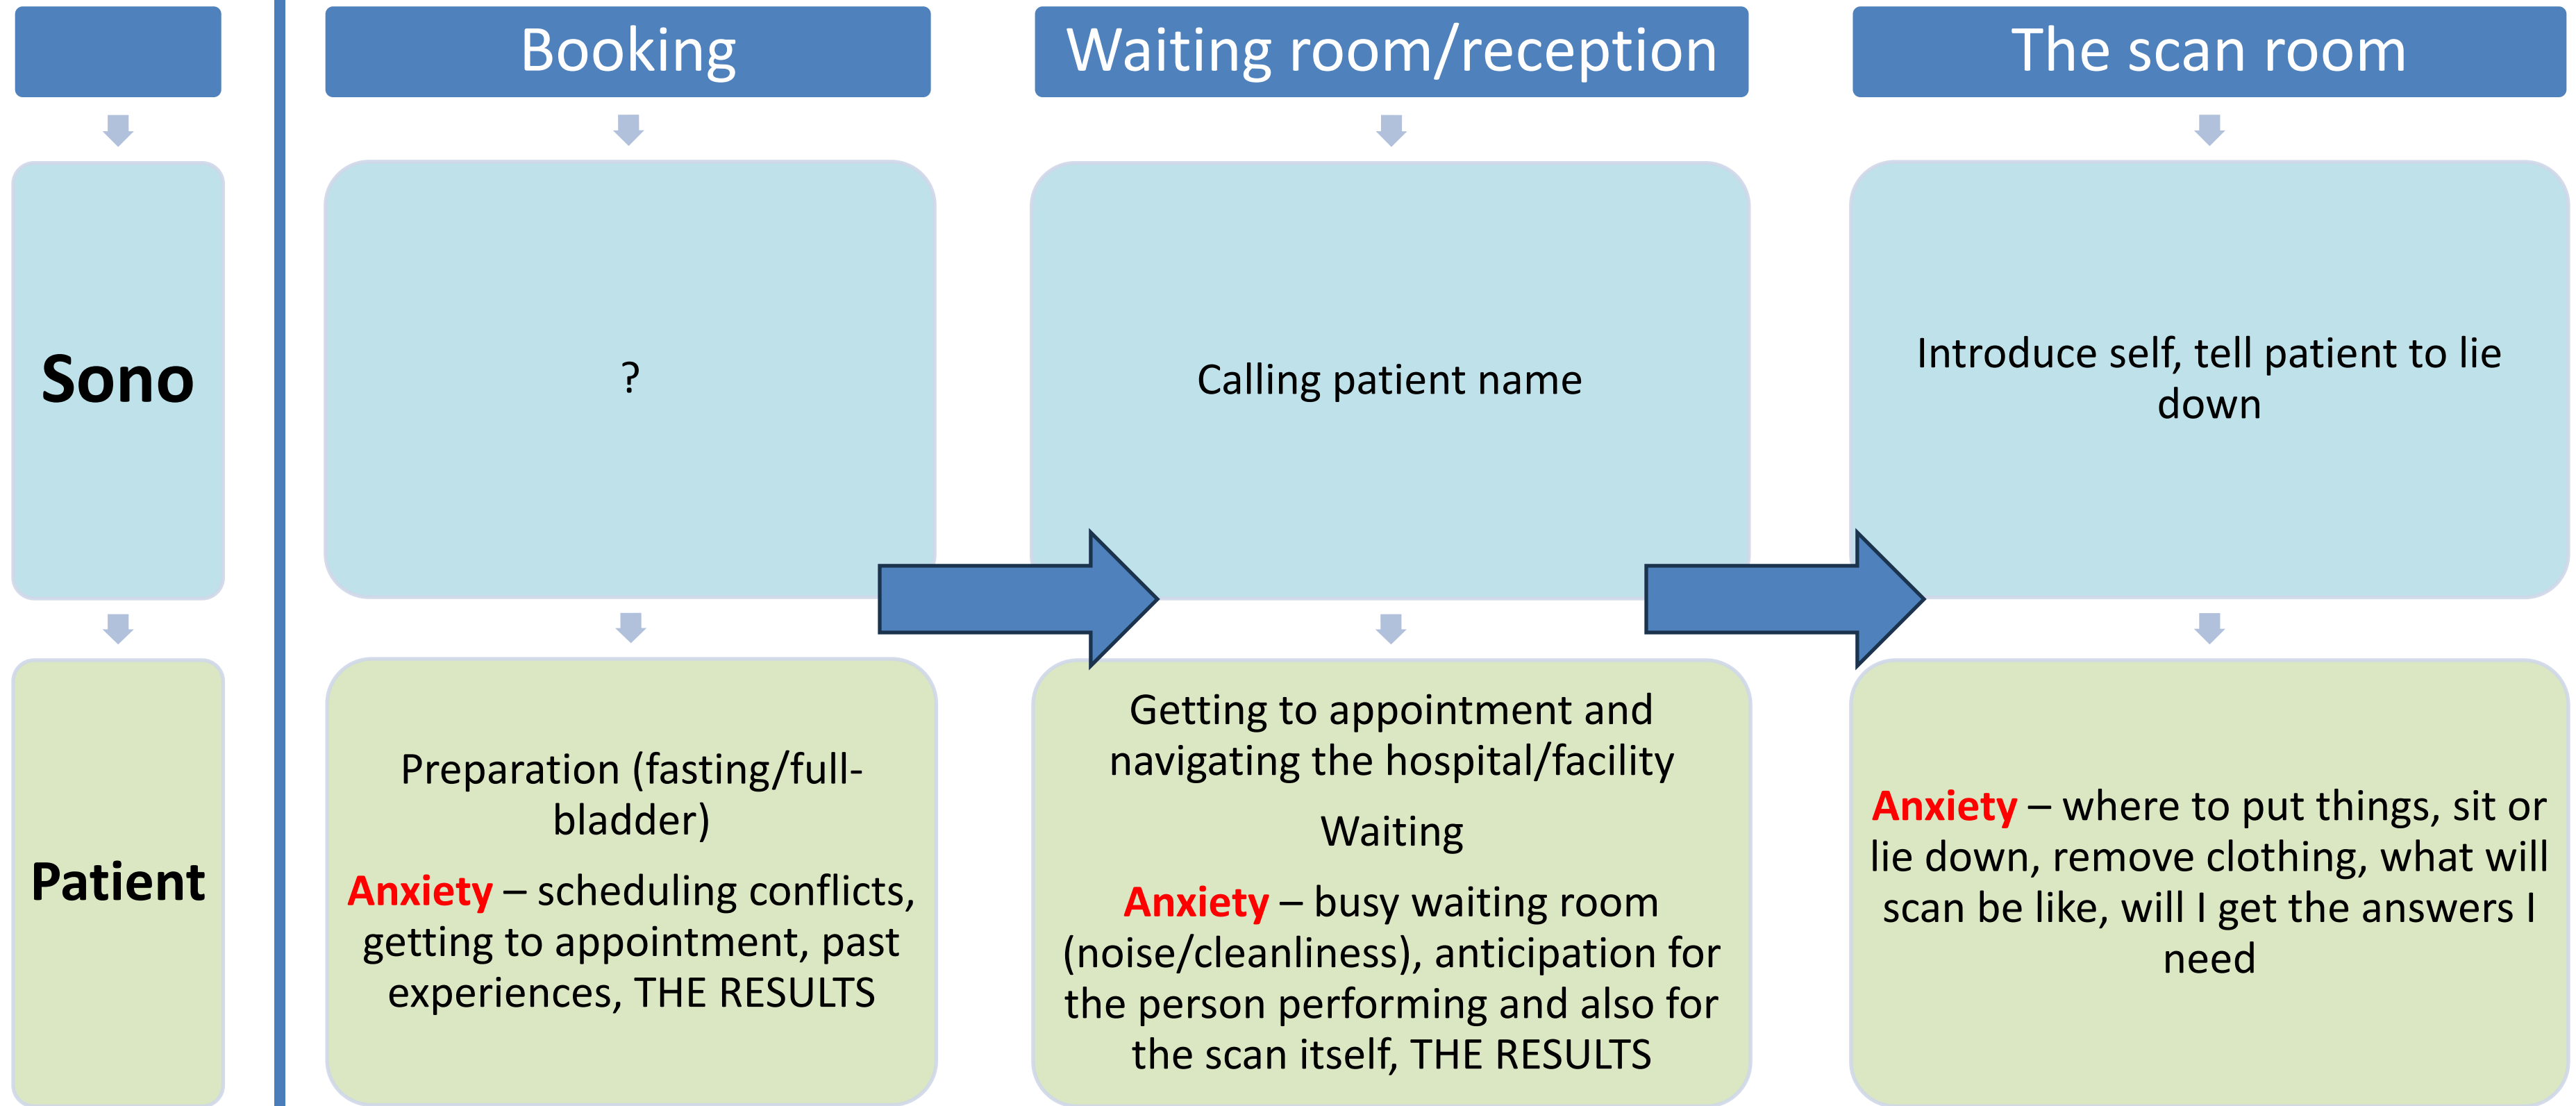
Booking

Waiting room/reception

The scan room

Sono

?

Calling patient name

Introduce self, tell patient to lie down

Patient

Preparation (fasting/full-bladder)

Anxiety – scheduling conflicts, getting to appointment, past experiences, THE RESULTS

Getting to appointment and navigating the hospital/facility

Waiting

Anxiety – busy waiting room (noise/cleanliness), anticipation for the person performing and also for the scan itself, THE RESULTS

Anxiety – where to put things, sit or lie down, remove clothing, what will scan be like, will I get the answers I need